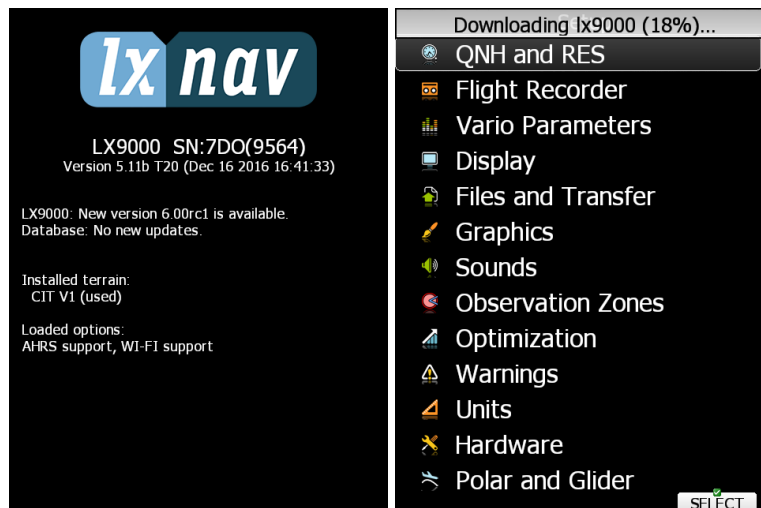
lx nav

LX9000 SN:7DO(9564)
Version 5.11b T20 (Dec 16 2016 16:41:33)

LX9000: New version 6.00rc1 is available.
Database: No new updates.

Installed terrain:
CIT V1 (used)

Loaded options:
AHRS support, WI-FI support

Downloading lx9000 (18%)...
QNH and RES
Flight Recorder
Vario Parameters
Display
Files and Transfer
Graphics
Sounds
Observation Zones
Optimization
Warnings
Units
Hardware
Polar and Glider
SELECT